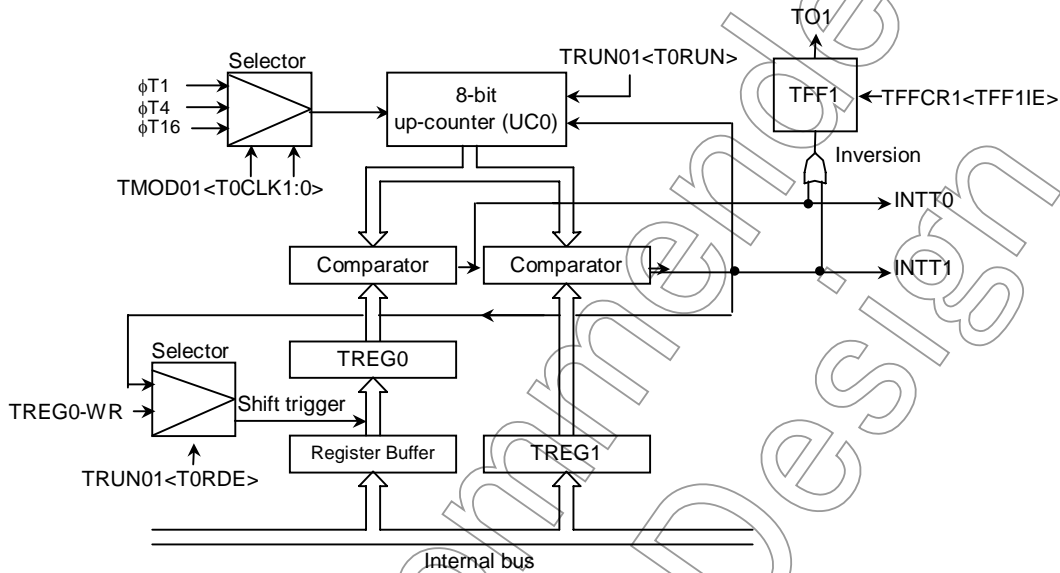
Selector
$\phi$T1
$\phi$T4
$\phi$T16
TMOD01<T0CLK1:0>
8-bit up-counter (UC0)
TRUN01<T0RUN>
TO1
TFF1
TFFCR1<TFF1IE>
Inversion
INTT0
INTT1
Comparator
Comparator
Selector
TREG0
TREG0-WR
Shift trigger
Register Buffer
TREG1
TRUN01<T0RDE>
Internal bus
Recommended Design